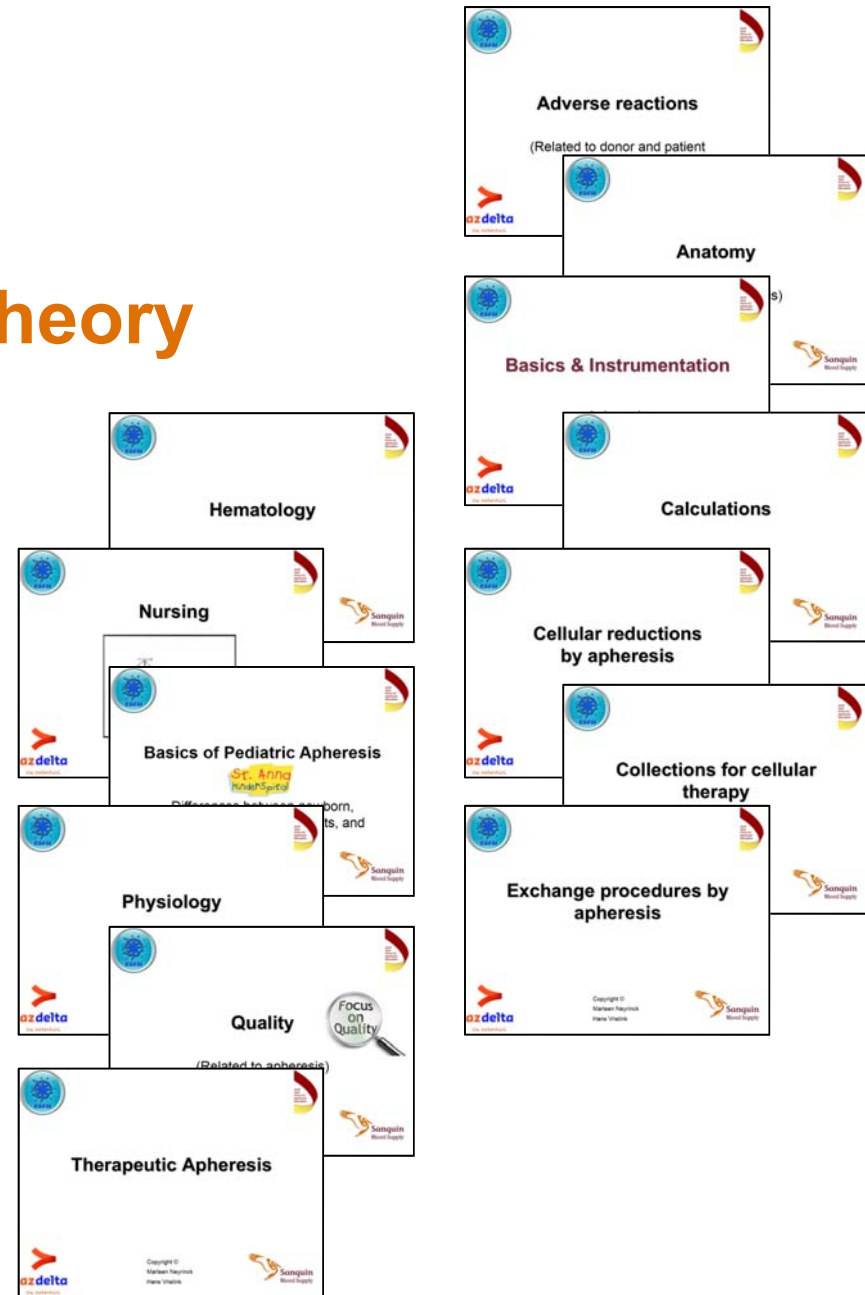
heory

Adverse reactions

(Related to donor and patient

azdelta

Anatomy

s)

Basics & Instrumentation

Sanquin

azdelta

Calculations

Hematology

Nursing

Sanquin

Cellular reductions by apheresis

Sanquin

azdelta

Basics of Pediatric Apheresis

St. Anna Kinderspital

Differences between newborn, ts, and

azdelta

Collections for cellular therapy

Sanquin

Physiology

Exchange procedures by apheresis

Sanquin

azdelta

Quality

Focus on Quality

(Related to apheresis)

azdelta

Copyright ©
Marleen Neyrinck
Hans Vrielink

Sanquin

Sanquin

Therapeutic Apheresis

azdelta

Copyright ©
Marleen Neyrinck
Hans Vrielink

Sanquin